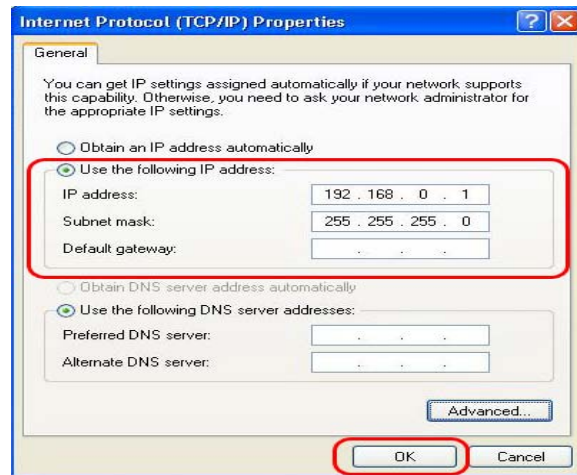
Internet Protocol (TCP/IP) Properties

General

You can get IP settings assigned automatically if your network supports this capability. Otherwise, you need to ask your network administrator for the appropriate IP settings.

Obtain an IP address automatically

Use the following IP address:

IP address: 192 . 168 . 0 . 1

Subnet mask: 255 . 255 . 255 . 0

Default gateway: . . .

Obtain DNS server address automatically

Use the following DNS server addresses:

Preferred DNS server: . . .

Alternate DNS server: . . .

Advanced...

OK

Cancel